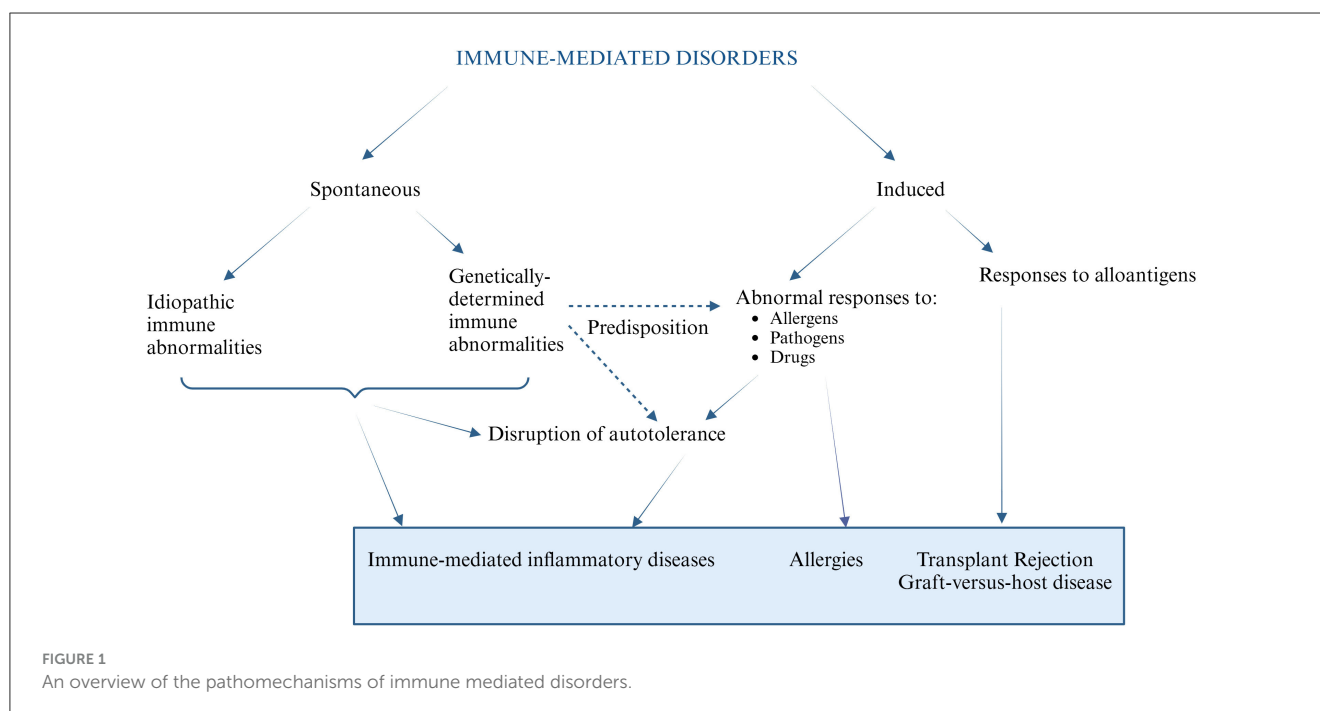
IMMUNE-MEDIATED DISORDERS

Spontaneous

Induced

Idiopathic immune abnormalities

Genetically-determined immune abnormalities

Predisposition

Abnormal responses to:
- Allergens
- Pathogens
- Drugs

Responses to alloantigens

Disruption of autotolerance

Immune-mediated inflammatory diseases

Allergies

Transplant Rejection
Graft-versus-host disease

FIGURE 1
An overview of the pathomechanisms of immune mediated disorders.